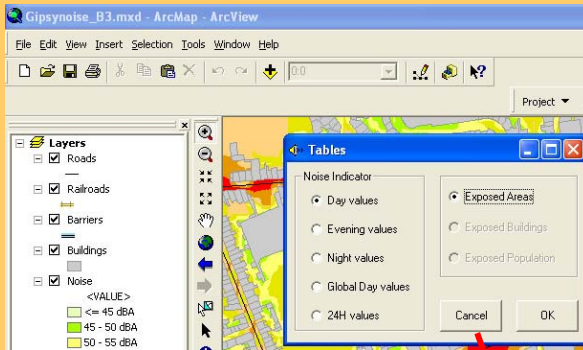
Gipsynoise_B3.mxd - ArcMap - ArcView

File Edit View Insert Selection Tools Window Help

0.0

Project ▼

Layers
Roads
Railroads
Barriers
Buildings
Noise
<VALUE>
<= 45 dBA
45 - 50 dBA
50 - 55 dBA

Tables

Noise Indicator
Day values
Evening values
Night values
Global Day values
24H values

Exposed Areas
Exposed Buildings
Exposed Population

Cancel
OK